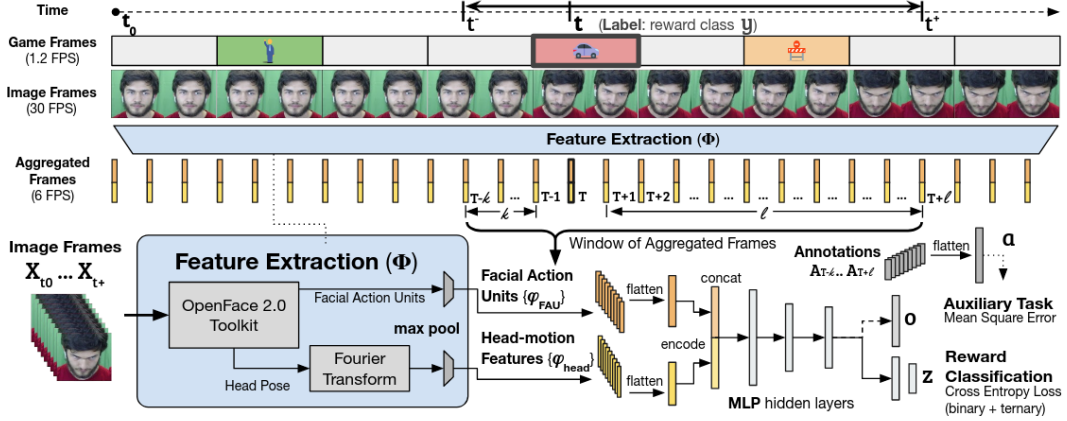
Time

$t_0$

$t^-$

t (Label: reward class y)

$t^+$

Game Frames (1.2 FPS)

Image Frames (30 FPS)

Feature Extraction (Φ)

Aggregated Frames (6 FPS)

T-k ... T-1 T T+1 T+2 ... ... ... ... ... T+ℓ

k

ℓ

Window of Aggregated Frames

Image Frames

$X_{t0} \dots X_{t+}$

Feature Extraction (Φ)

OpenFace 2.0 Toolkit

Facial Action Units

max pool

Fourier Transform

Head Pose

Facial Action Units $\{\varphi_{FAU}\}$

Head-motion Features $\{\varphi_{head}\}$

flatten

flatten

concat

encode

Annotations $A_{T-k} .. A_{T+\ell}$

flatten

a

o

z

Auxiliary Task
Mean Square Error

Reward Classification
Cross Entropy Loss (binary + ternary)

MLP hidden layers